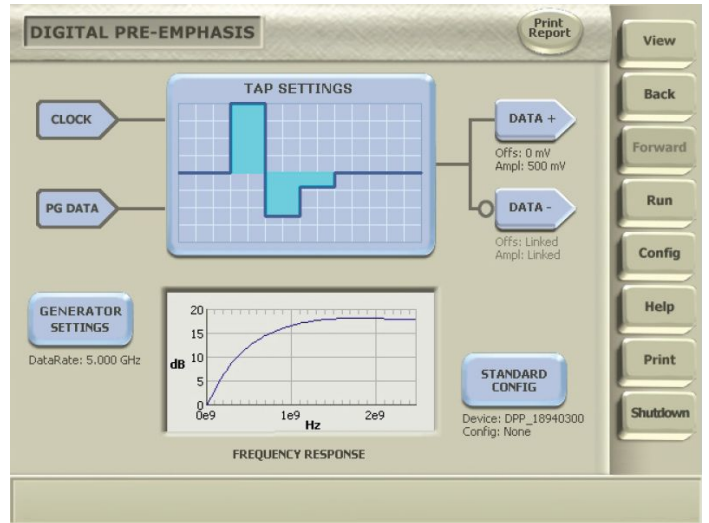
DIGITAL PRE-EMPHASIS

Print Report

View

Back

Forward

Run

Config

Help

Print

Shutdown

TAP SETTINGS

CLOCK

PG DATA

DATA +

Offs: 0 mV
Ampl: 500 mV

DATA -

Offs: Linked
Ampl: Linked

GENERATOR SETTINGS

DataRate: 5.000 GHz

| 20 | 15 | 10 | 5 | 0 |

dB

0e9 1e9 2e9

Hz

FREQUENCY RESPONSE

STANDARD CONFIG

Device: DPP_18940300
Config: None